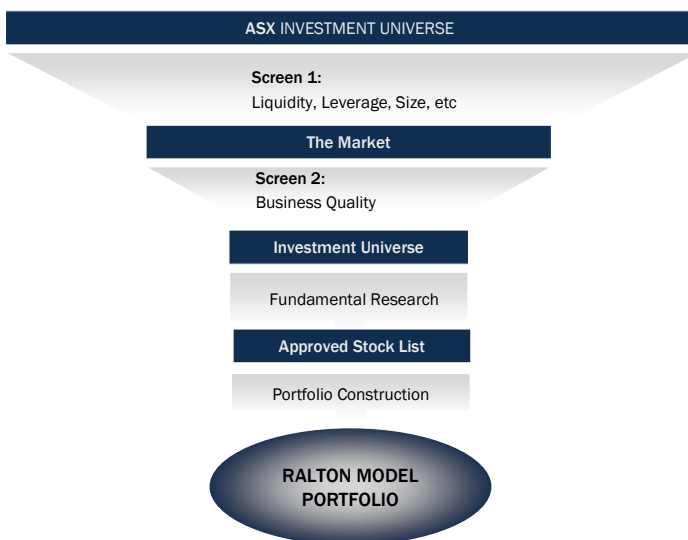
ASX INVESTMENT UNIVERSE

Screen 1:
Liquidity, Leverage, Size, etc

The Market

Screen 2:
Business Quality

Investment Universe

Fundamental Research

Approved Stock List

Portfolio Construction

RALTON MODEL PORTFOLIO